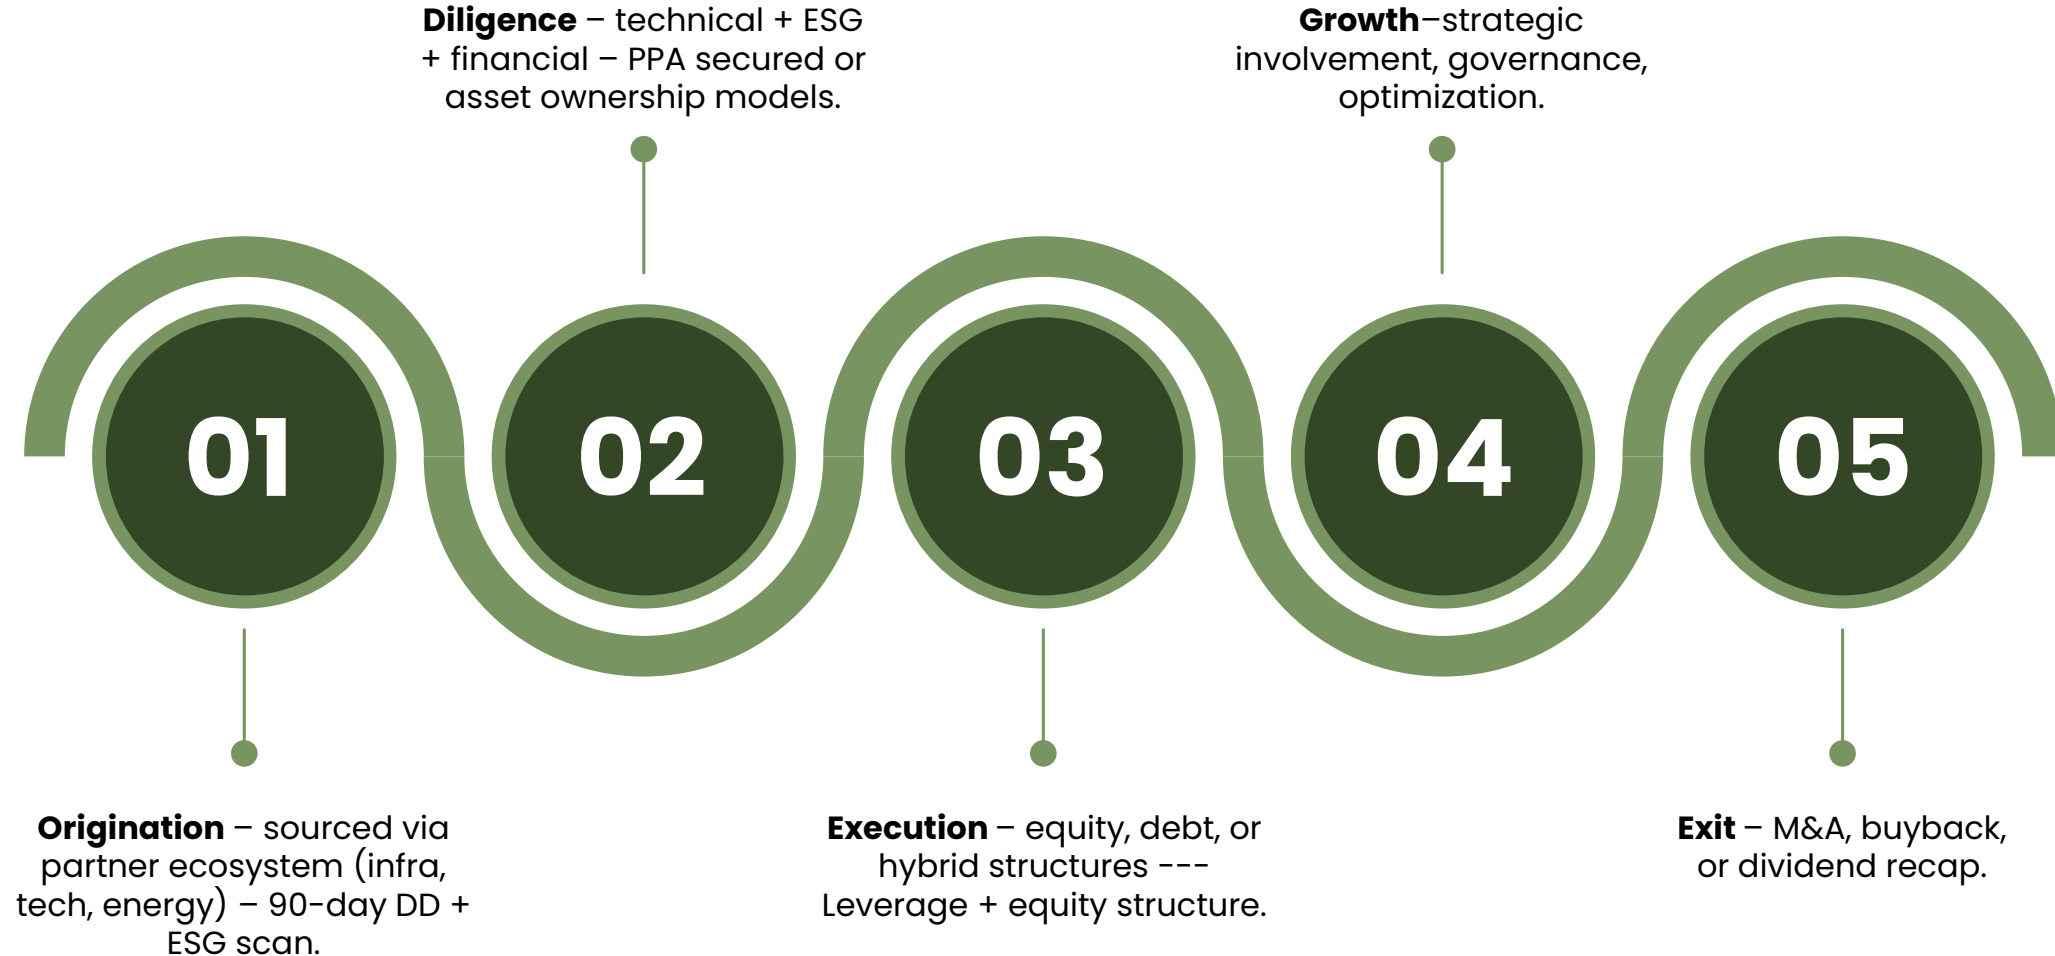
**Diligence** – technical + ESG + financial – PPA secured or asset ownership models.

**Growth**–strategic involvement, governance, optimization.

01

02

03

04

05

**Origination** – sourced via partner ecosystem (infra, tech, energy) – 90-day DD + ESG scan.

**Execution** – equity, debt, or hybrid structures --- Leverage + equity structure.

**Exit** – M&A, buyback, or dividend recap.